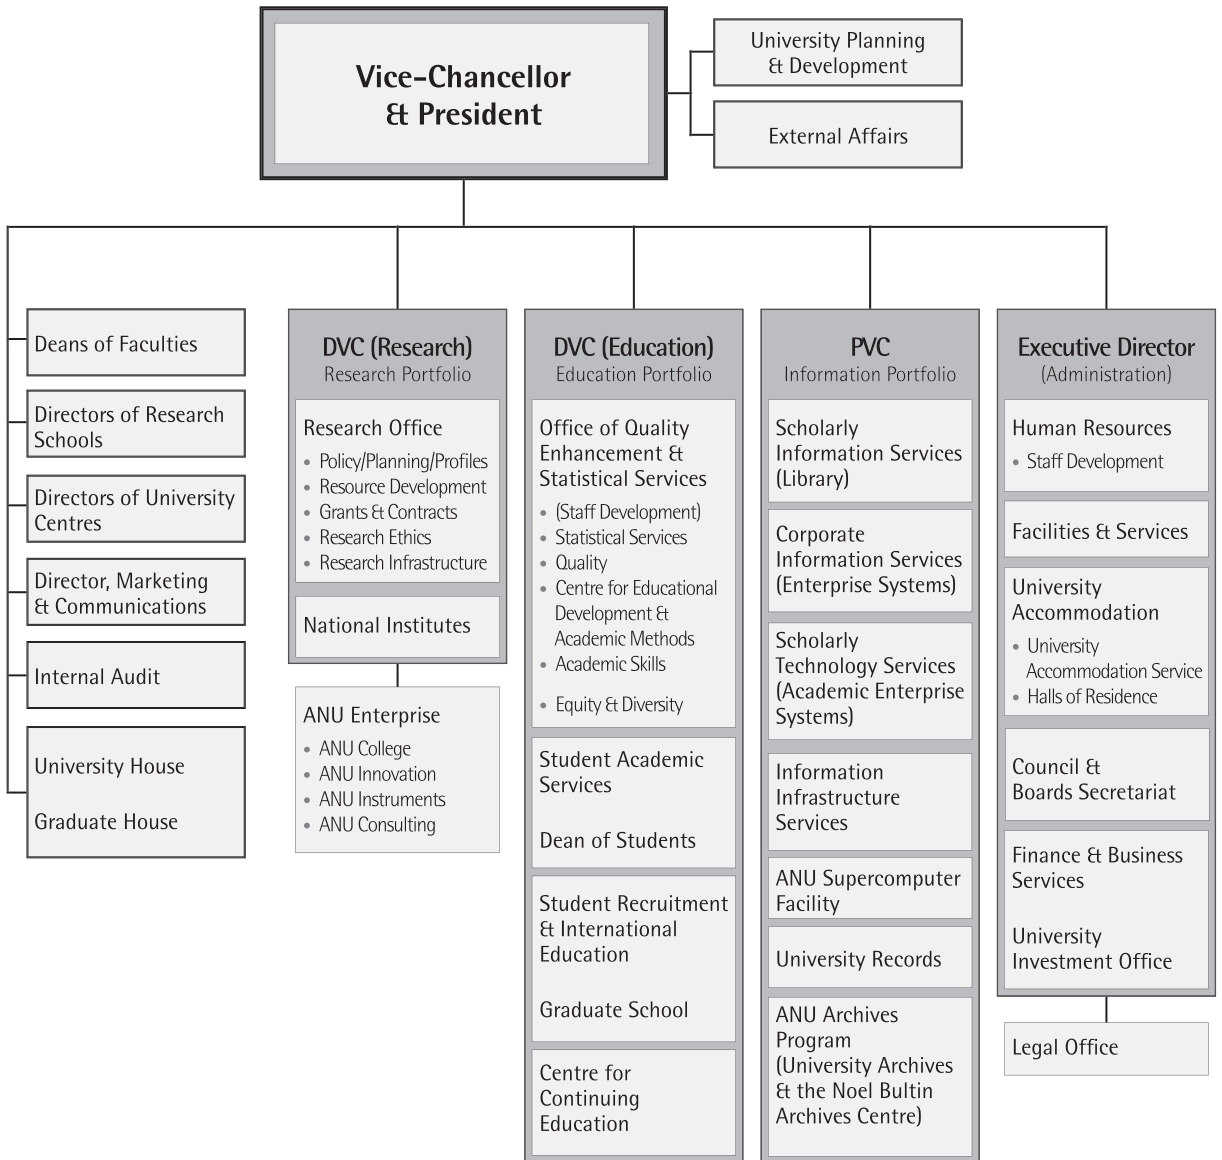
Vice-Chancellor & President

University Planning & Development

External Affairs

Deans of Faculties

Directors of Research Schools

Directors of University Centres

Director, Marketing & Communications

Internal Audit

University House

Graduate House

DVC (Research)
Research Portfolio

Research Office
• Policy/Planning/Profiles
• Resource Development
• Grants & Contracts
• Research Ethics
• Research Infrastructure

National Institutes

ANU Enterprise
• ANU College
• ANU Innovation
• ANU Instruments
• ANU Consulting

DVC (Education)
Education Portfolio

Office of Quality Enhancement & Statistical Services
• (Staff Development)
• Statistical Services
• Quality
• Centre for Educational Development & Academic Methods
• Academic Skills
• Equity & Diversity

Student Academic Services

Dean of Students

Student Recruitment & International Education

Graduate School

Centre for Continuing Education

PVC
Information Portfolio

Scholarly Information Services (Library)

Corporate Information Services (Enterprise Systems)

Scholarly Technology Services (Academic Enterprise Systems)

Information Infrastructure Services

ANU Supercomputer Facility

University Records

ANU Archives Program (University Archives & the Noel Bultin Archives Centre)

Executive Director
(Administration)

Human Resources
• Staff Development

Facilities & Services

University Accommodation
• University Accommodation Service
• Halls of Residence

Council & Boards Secretariat

Finance & Business Services

University Investment Office

Legal Office